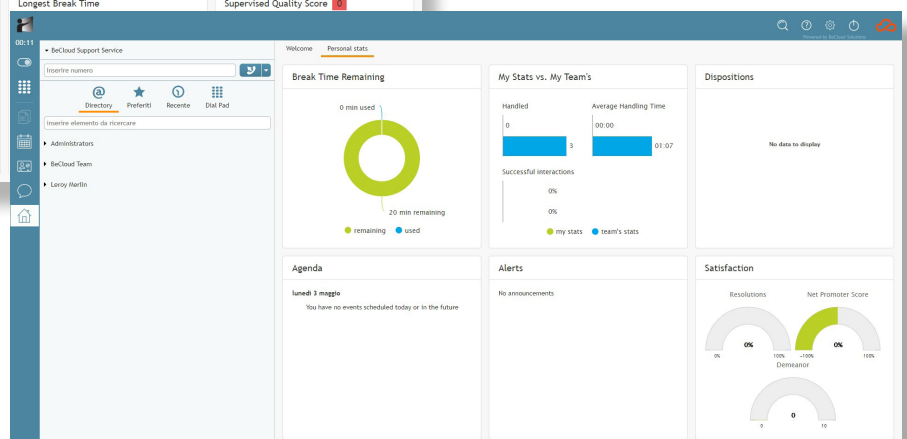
Longest Break Time
Supervised Quality Score 0

Powered by BeCloud Solutions

00:11

BeCloud Support Service

Inserire numero

Directory
Preferiti
Recente
Dial Pad

Inserire elemento da ricercare

Administrators
BeCloud Team
Leroy Merlin

Welcome
Personal stats

Break Time Remaining

0 min used
20 min remaining
remaining
used

My Stats vs. My Team's

Handled
0
3
Average Handling Time
00:00
01:07
Successful interactions
0%
0%
my stats
team's stats

Dispositions

No data to display

Agenda

lunedì 3 maggio
You have no events scheduled today or in the future

Alerts

No announcements

Satisfaction

Resolutions
0%
0%
100%
Net Promoter Score
0%
-100%
100%
Demeanor
0
0
10